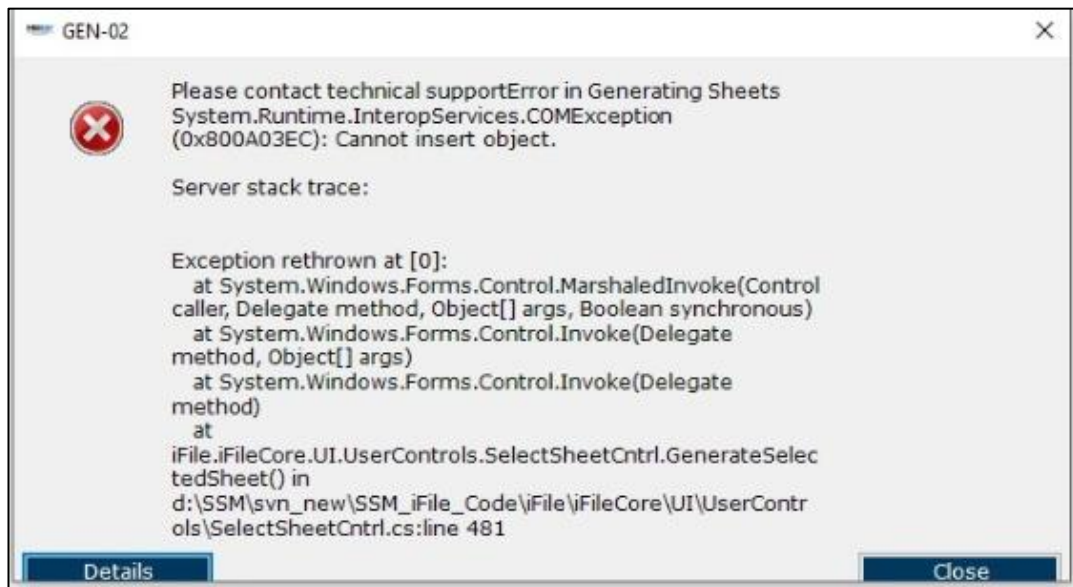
GEN-02

Please contact technical supportError in Generating Sheets System.Runtime.InteropServices.COMException (0x800A03EC): Cannot insert object.

Server stack trace:

Exception rethrown at [0]:
at System.Windows.Forms.Control.MarshaledInvoke(Control caller, Delegate method, Object[] args, Boolean synchronous)
at System.Windows.Forms.Control.Invoke(Delegate method, Object[] args)
at System.Windows.Forms.Control.Invoke(Delegate method)
at iFile.iFileCore.UI.UserControls.SelectSheetCntrl.GenerateSelectedSheet() in d:\SSM\svn_new\SSM_iFile_Code\iFile\iFileCore\UI\UserControls\SelectSheetCntrl.cs:line 481

Details

Close